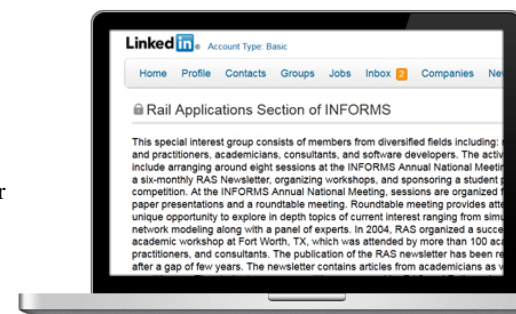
Linked in. Account Type: Basic

Home Profile Contacts Groups Jobs Inbox 2 Companies Ne

Rail Applications Section of INFORMS

This special interest group consists of members from diversified fields including: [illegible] and practitioners, academicians, consultants, and software developers. The activ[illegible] include arranging around eight sessions at the INFORMS Annual National Meetin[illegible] a six-monthly RAS Newsletter, organizing workshops, and sponsoring a student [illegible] competition. At the INFORMS Annual National Meeting, sessions are organized f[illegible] paper presentations and a roundtable meeting. Roundtable meeting provides att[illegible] unique opportunity to explore in depth topics of current interest ranging from simu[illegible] network modeling along with a panel of experts. In 2004, RAS organized a succe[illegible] academic workshop at Fort Worth, TX, which was attended by more than 100 ac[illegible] practitioners, and consultants. The publication of the RAS newsletter has been re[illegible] after a gap of few years. The newsletter contains articles from academicians as v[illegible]

r